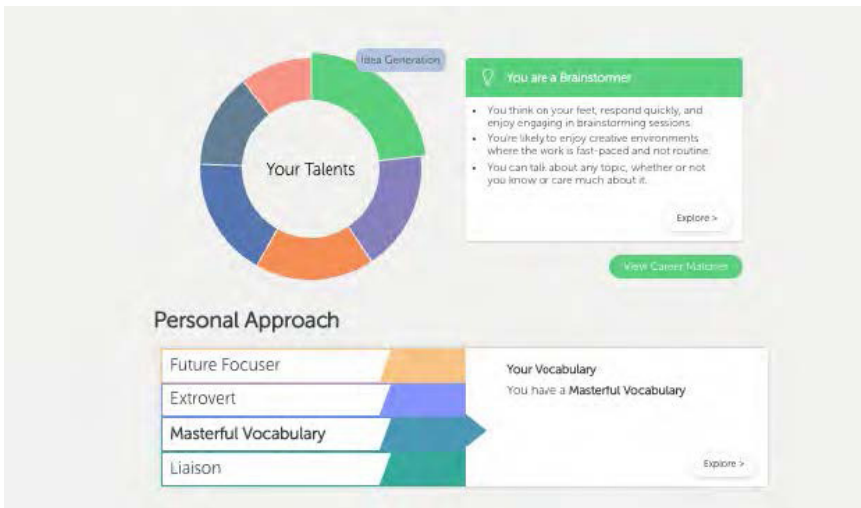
Idea Generation

Your Talents

You are a Brainstormer

- You think on your feet, respond quickly, and enjoy engaging in brainstorming sessions.
- You're likely to enjoy creative environments where the work is fast-paced and not routine.
- You can talk about any topic, whether or not you know or care much about it.

Explore >

View Career Matches

Personal Approach

Future Focuser

Extrovert

Masterful Vocabulary

Liaison

Your Vocabulary

You have a Masterful Vocabulary

Explore >